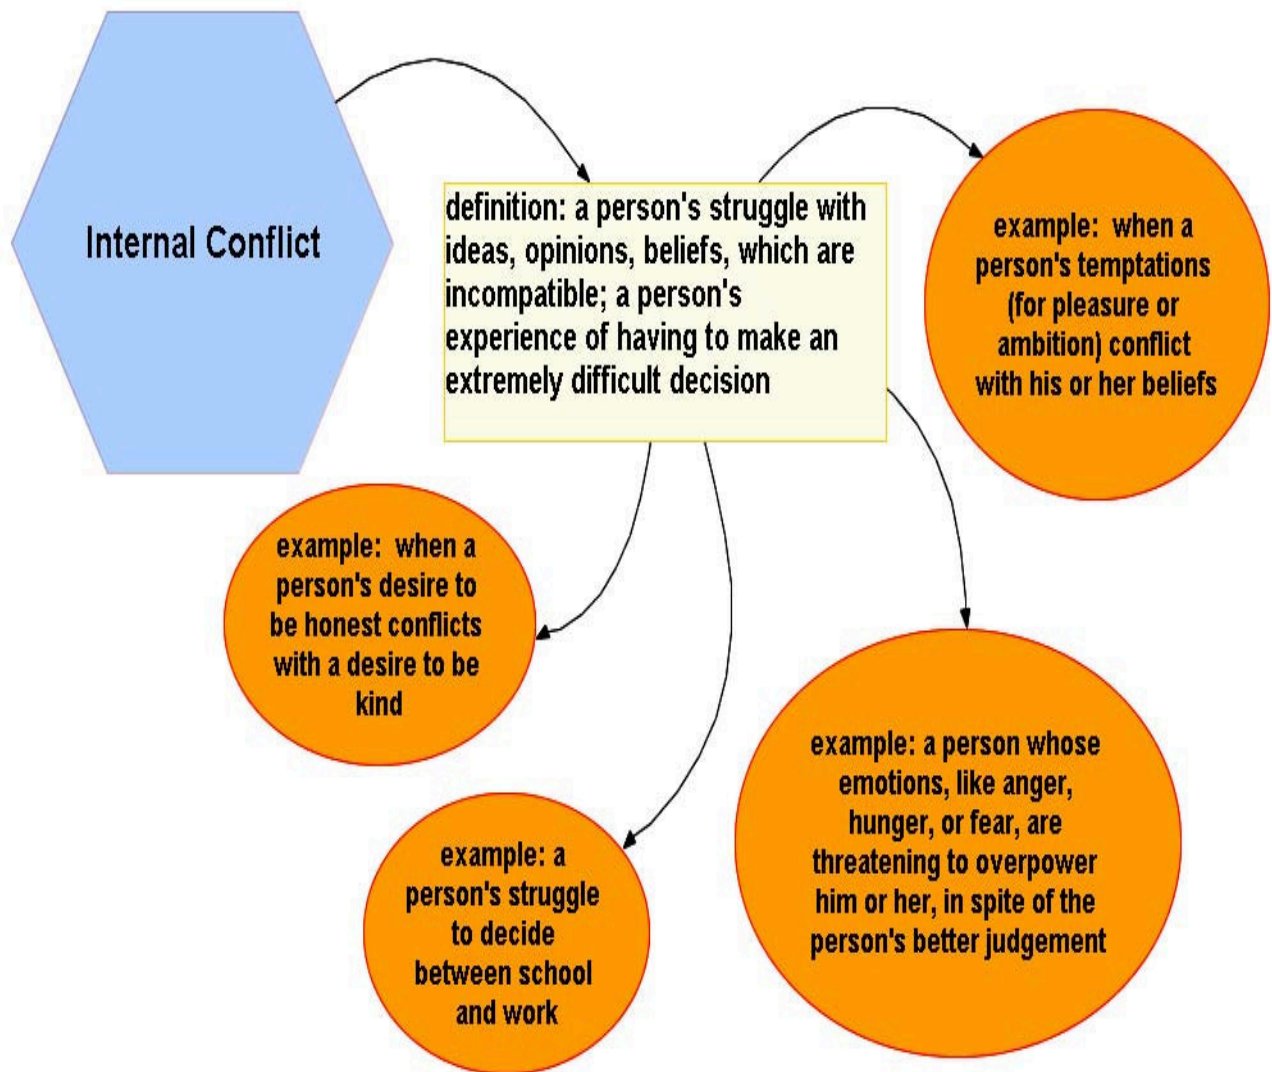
Internal Conflict

definition: a person's struggle with ideas, opinions, beliefs, which are incompatible; a person's experience of having to make an extremely difficult decision

example: when a person's temptations (for pleasure or ambition) conflict with his or her beliefs

example: when a person's desire to be honest conflicts with a desire to be kind

example: a person whose emotions, like anger, hunger, or fear, are threatening to overpower him or her, in spite of the person's better judgement

example: a person's struggle to decide between school and work